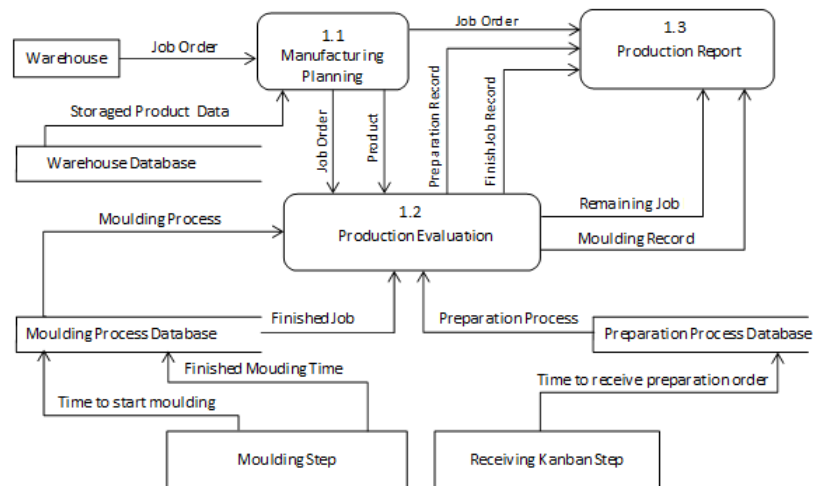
Warehouse

Job Order

1.1
Manufacturing Planning

Job Order

1.3
Production Report

Storaged Product Data

Warehouse Database

Job Order

Product

Preparation Record

Finish Job Record

Moulding Process

1.2
Production Evaluation

Remaining Job

Moulding Record

Moulding Process Database

Finished Job

Preparation Process

Preparation Process Database

Finished Mouding Time

Time to receive preparation order

Time to start moulding

Moulding Step

Receiving Kanban Step